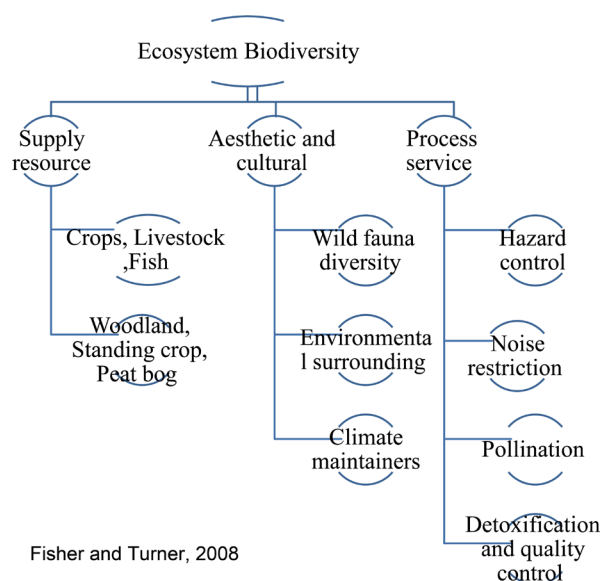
Ecosystem Biodiversity

Supply resource

Crops, Livestock ,Fish

Woodland, Standing crop, Peat bog

Aesthetic and cultural

Wild fauna diversity

Environmenta l surrounding

Climate maintainers

Process service

Hazard control

Noise restriction

Pollination

Detoxification and quality control

Fisher and Turner, 2008